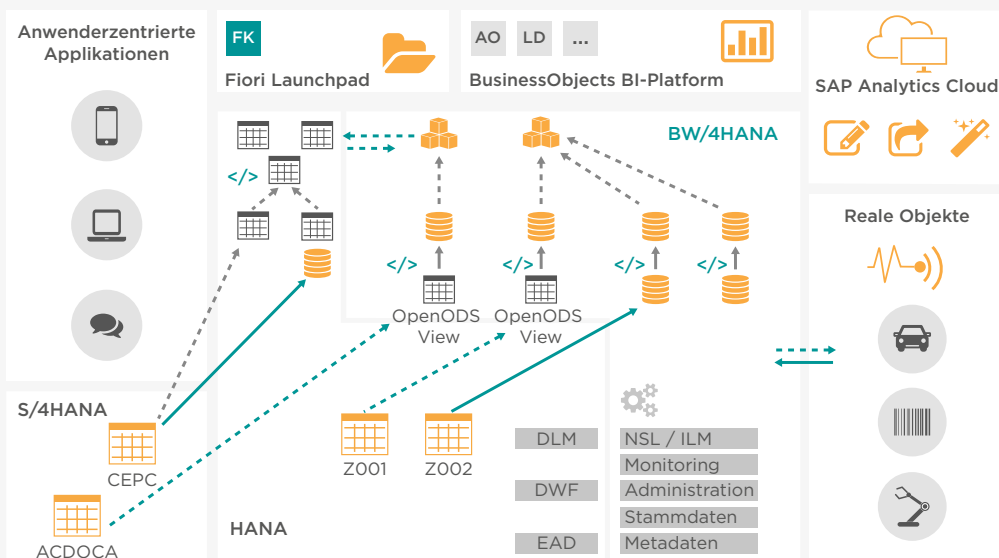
Anwenderzentrierte Applikationen

FK

Fiori Launchpad

AO LD ...

BusinessObjects BI-Platform

SAP Analytics Cloud

BW/4HANA

</>

</>

</>

</>

</>

OpenODS View

OpenODS View

Reale Objekte

S/4HANA

CEPC

ACDOCA

Z001

Z002

DLM

DWF

EAD

NSL / ILM

Monitoring

Administration

Stammdaten

Metadaten

HANA